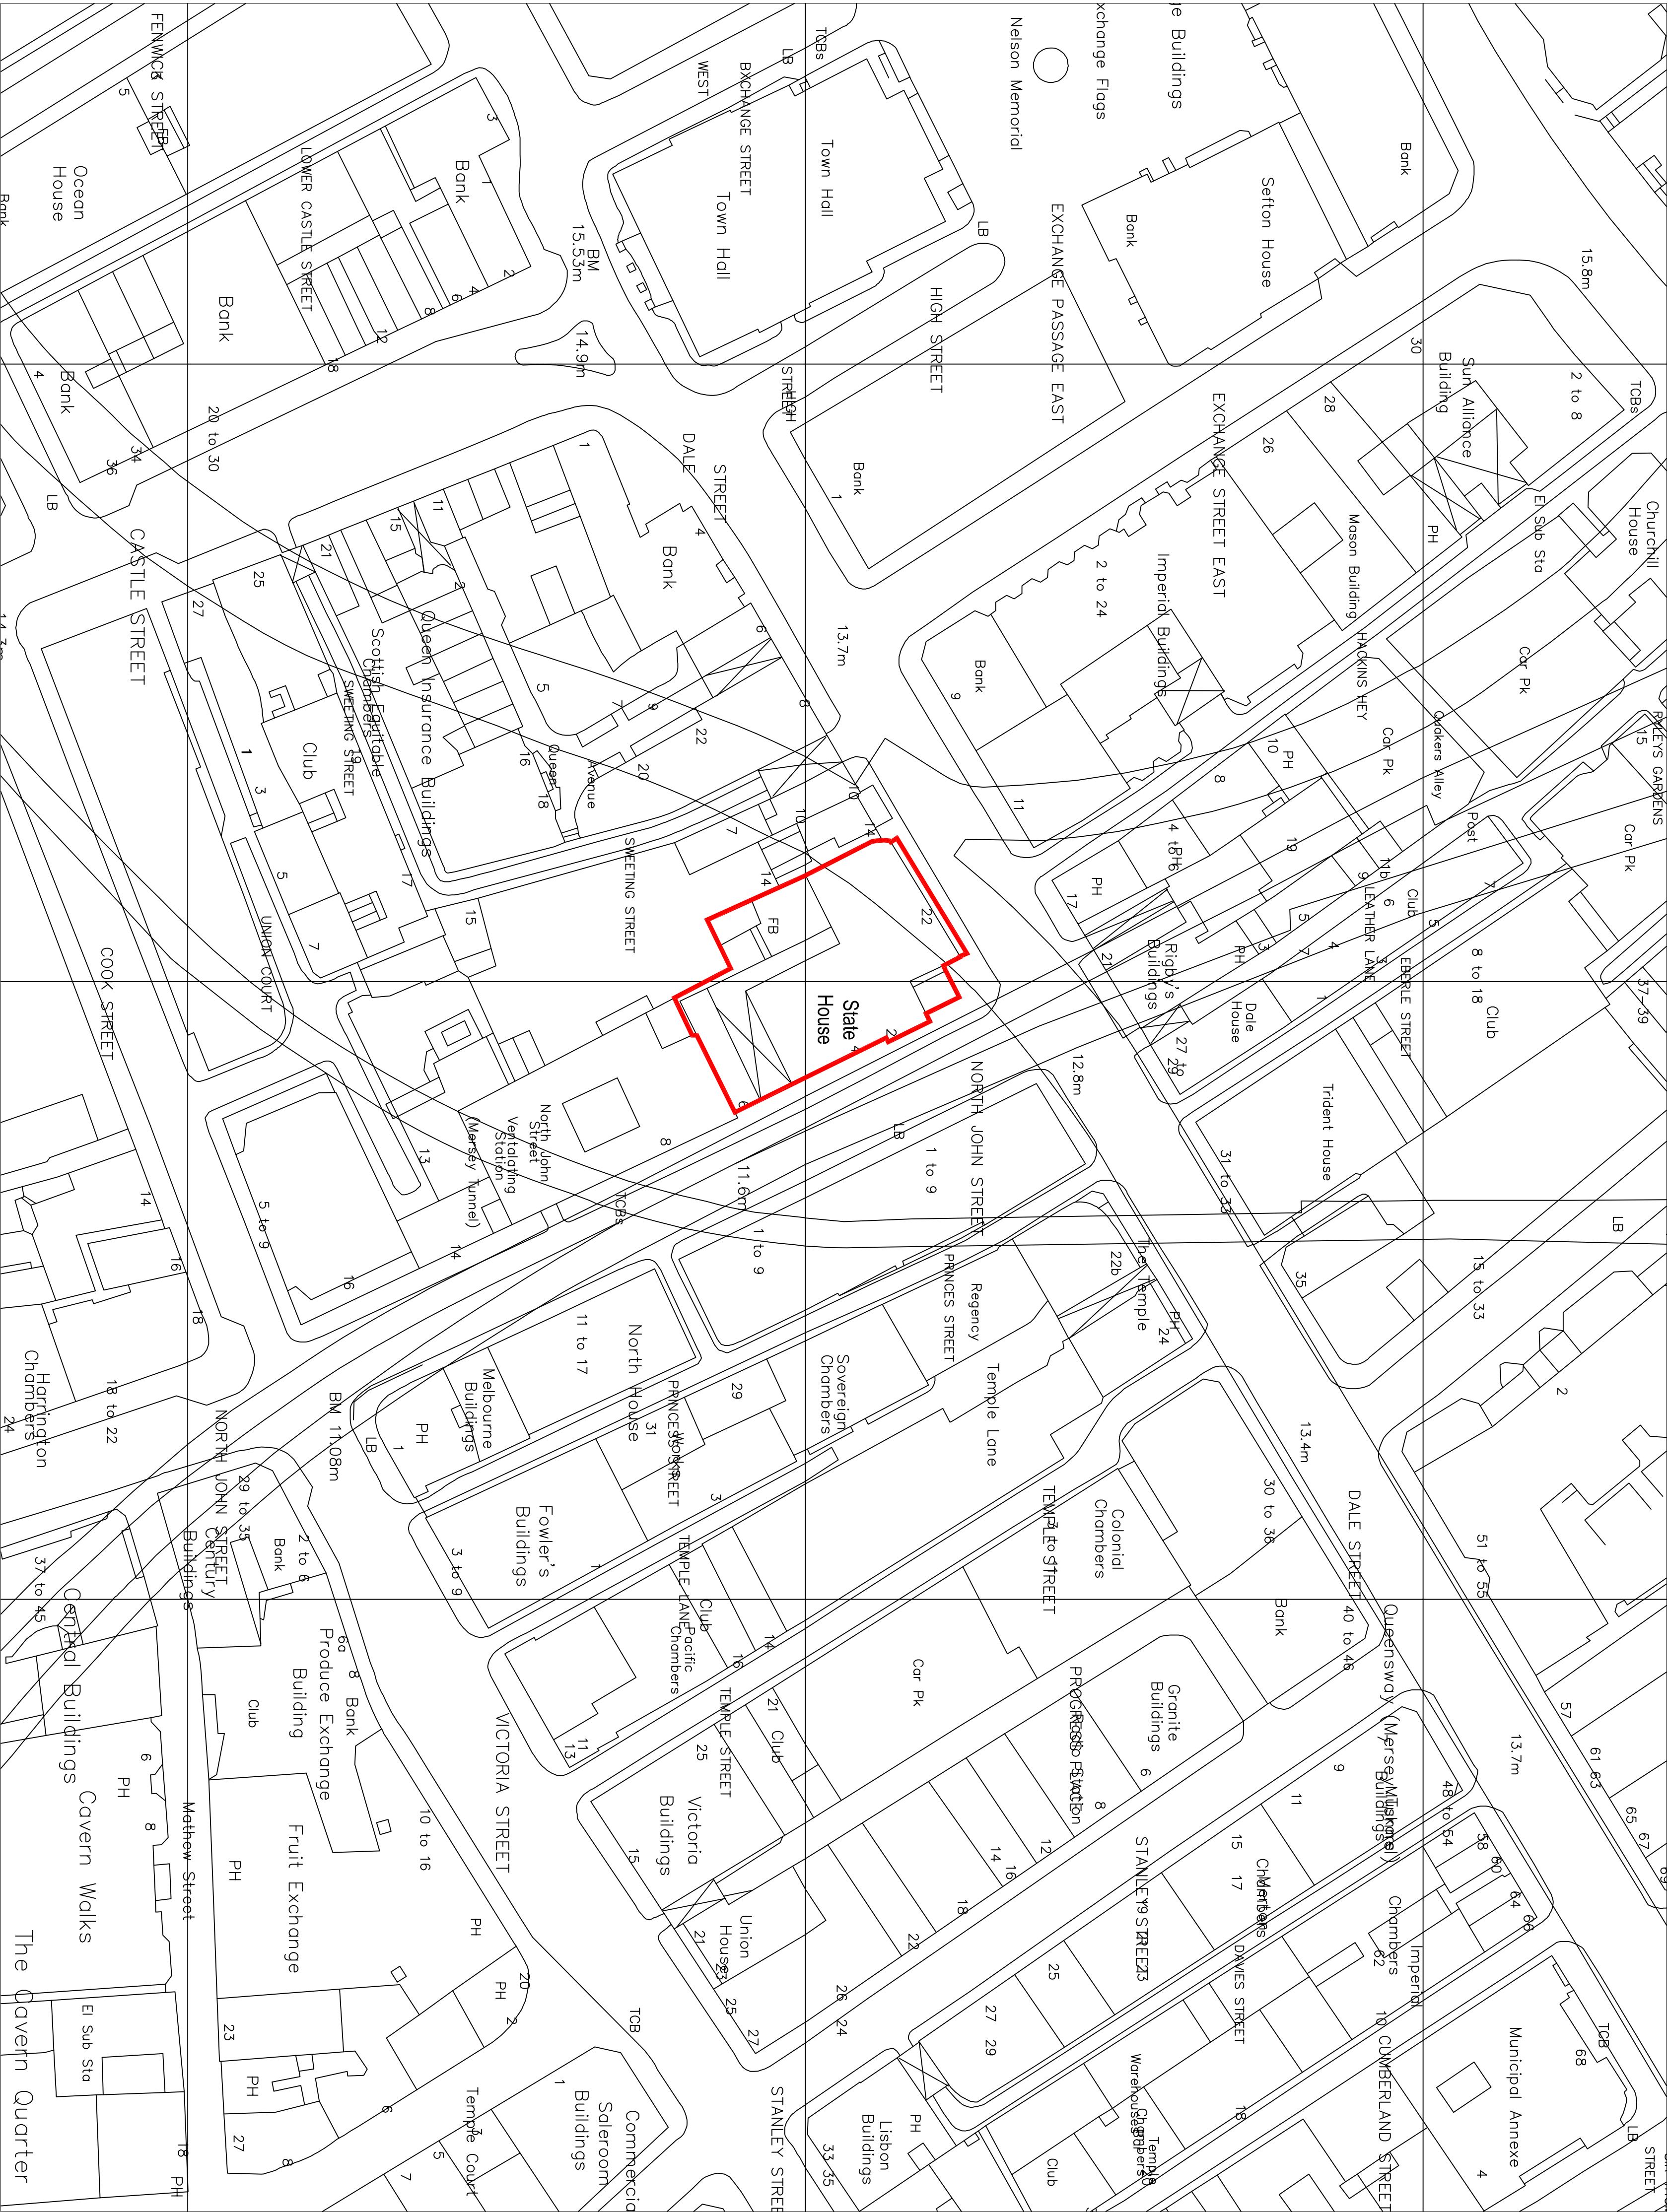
FENWICK STREET
5
Ocean House
Bank
LOWER CASTLE STREET
3
Bank
1
2
4
6
8
12
18
Bank
Bank
4
34
36
20 to 30
LB
CASTLE STREET
WEST EXCHANGE STREET
Town Hall
TCBs
LB
Town Hall
BM 15.53m
14.9m
Nelson Memorial
Exchange Flags
Buildings
EXCHANGE PASSAGE EAST
HIGH STREET
LB
HIGH STREET
Bank
1
Bank
Sefton House
Bank
15.8m
30
Sun Alliance Building
2 to 8
TCBs
28
26
EXCHANGE STREET EAST
2 to 24
Imperial Buildings
Mason Building
PH
El Sub Sta
Churchill House
Car Pk
HACKINS HEY
Car Pk
Quakers Alley
RIGBYS GARDENS
15
Car Pk
Post
1
DALE STREET
4
Bank
6
8
13.7m
Bank
9
11
10
PH
8
4 to 6
PH
17
19
11b
9
6
Club
LEATHER LANE
5
7
5
3
PH
21
Rigby's Buildings
Dale House
3
1
EBERLE STREET
8 to 18
Club
37-39
27 to 29
12.8m
1
11
15
21
25
27
2
Queen Insurance Buildings
5
9
22
20
16
Queen Avenue
18
Scottish Equitable Chambers
SWEETING STREET
19
Club
1
3
5
7
17
15
SWEETING STREET
7
10
14
14
10
22
FB
State House
2
4
6
8
UNION COURT
COOK STREET
13
North John Street Ventilating Station (Mersey Tunnel)
14
16
5 to 9
14
16
18
TCBs
11.6m
LB
1 to 9
NORTH JOHN STREET
1 to 9
Regency
PRINCES STREET
22b
The Temple
PH
24
Trident House
31 to 33
35
15 to 33
LB
2
Harrington Chambers
24
18 to 22
BM 11.08m
NORTH JOHN STREET
LB
1
PH
Melbourne Buildings
11 to 17
North House
PRINCES STREET
31
Works
29
3
Sovereign Chambers
Temple Lane
13.4m
30 to 36
DALE STREET
51 to 55
37 to 45
Central Buildings
Century Buildings
29 to 35
2 to 6
Bank
Fowler's Buildings
3 to 9
1
TEMPLE LANE
Club
Pacific Chambers
TEMPLE STREET
Colonial Chambers
Bank
40 to 46
Queensway (Mersey Tunnel)
6a
8
Bank
Produce Exchange Building
Club
14
16
21
Club
Car Pk
PROGRESS PLACE
Rodd Station
Granite Buildings
6
8
9
11
Buildings
13.7m
57
61 63
65 67
69
6
PH
8
Mathew Street
Cavern Walks
The Cavern Quarter
VICTORIA STREET
10 to 16
Fruit Exchange
PH
11
13
25
TEMPLE STREET
Victoria Buildings
15
12
14
16
18
STANLEY STREET
19 21 23
15
17
Chambers
Mersey
DAVIES STREET
48 to 54
58 60
64
66
Chambers
62
Imperial
PH
20
2
PH
El Sub Sta
23
PH
27
6
8
TCB
21
Union House
23
25
27
22
26
24
25
27
29
10 CUMBERLAND STREET
Municipal Annexe
TCB
68
LB
STREET
Temple Court
3
5
7
1
Commercial Saleroom Buildings
STANLEY STREET
33 35
Lisbon Buildings
PH
Club
Temple Chambers
Warehouse
18
4
18
PH